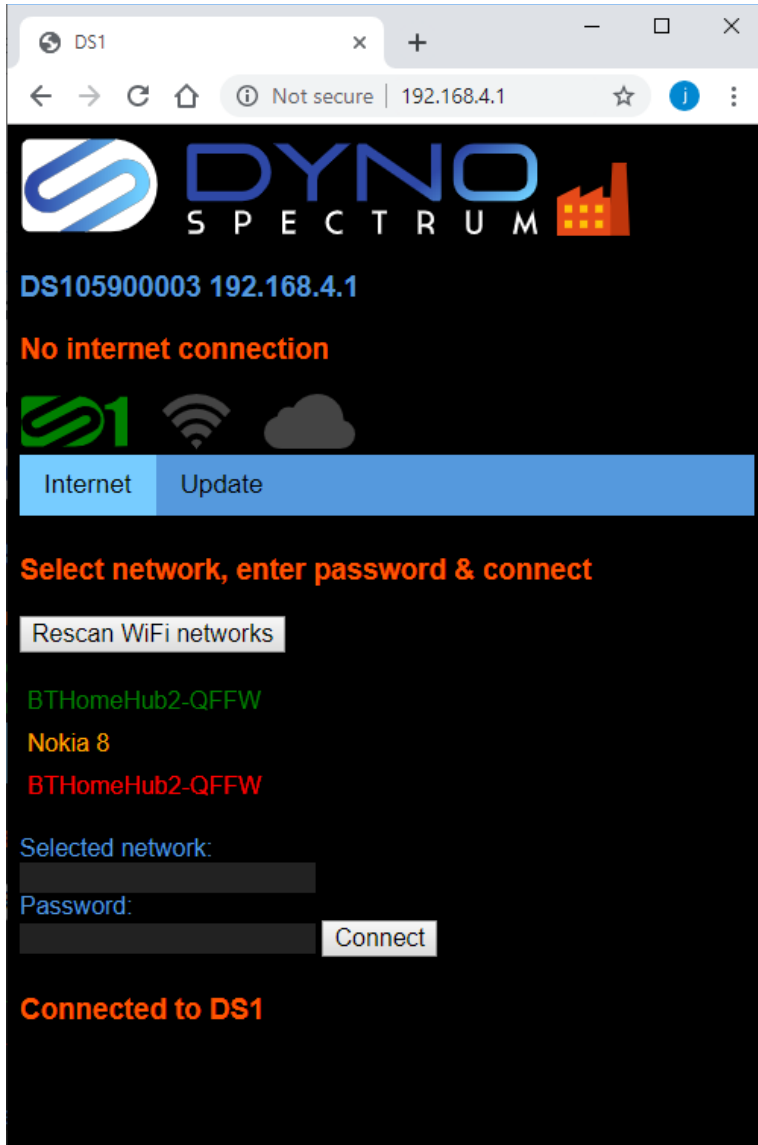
DS1
×
+
Not secure | 192.168.4.1
j

DYNO
SPECTRUM

DS105900003 192.168.4.1

No internet connection

Internet
Update

Select network, enter password & connect

Rescan WiFi networks

BTHomeHub2-QFFW
Nokia 8
BTHomeHub2-QFFW

Selected network:
Password:
Connect

Connected to DS1